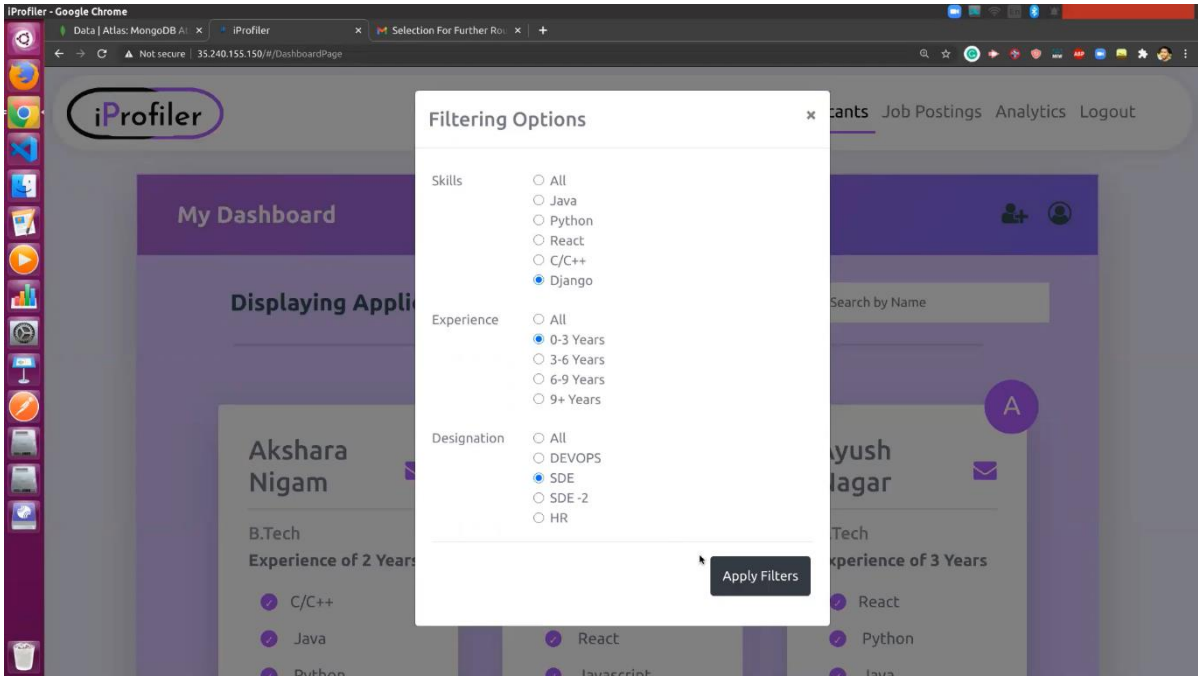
iProfiler - Google Chrome

Data | Atlas: MongoDB At ×
iProfiler ×
Selection For Further Rou ×
+

Not secure | 35.240.155.150/#/DashboardPage

iProfiler

cants Job Postings Analytics Logout

My Dashboard

Displaying Appli

Search by Name

A

Akshara Nigam

B.Tech

Experience of 2 Years

C/C++

Java

Python

React

Javascript

yush lagar

Tech

xperience of 3 Years

React

Python

Java

Filtering Options ×

Skills
All
Java
Python
React
C/C++
Django

Experience
All
0-3 Years
3-6 Years
6-9 Years
9+ Years

Designation
All
DEVOPS
SDE
SDE -2
HR

Apply Filters